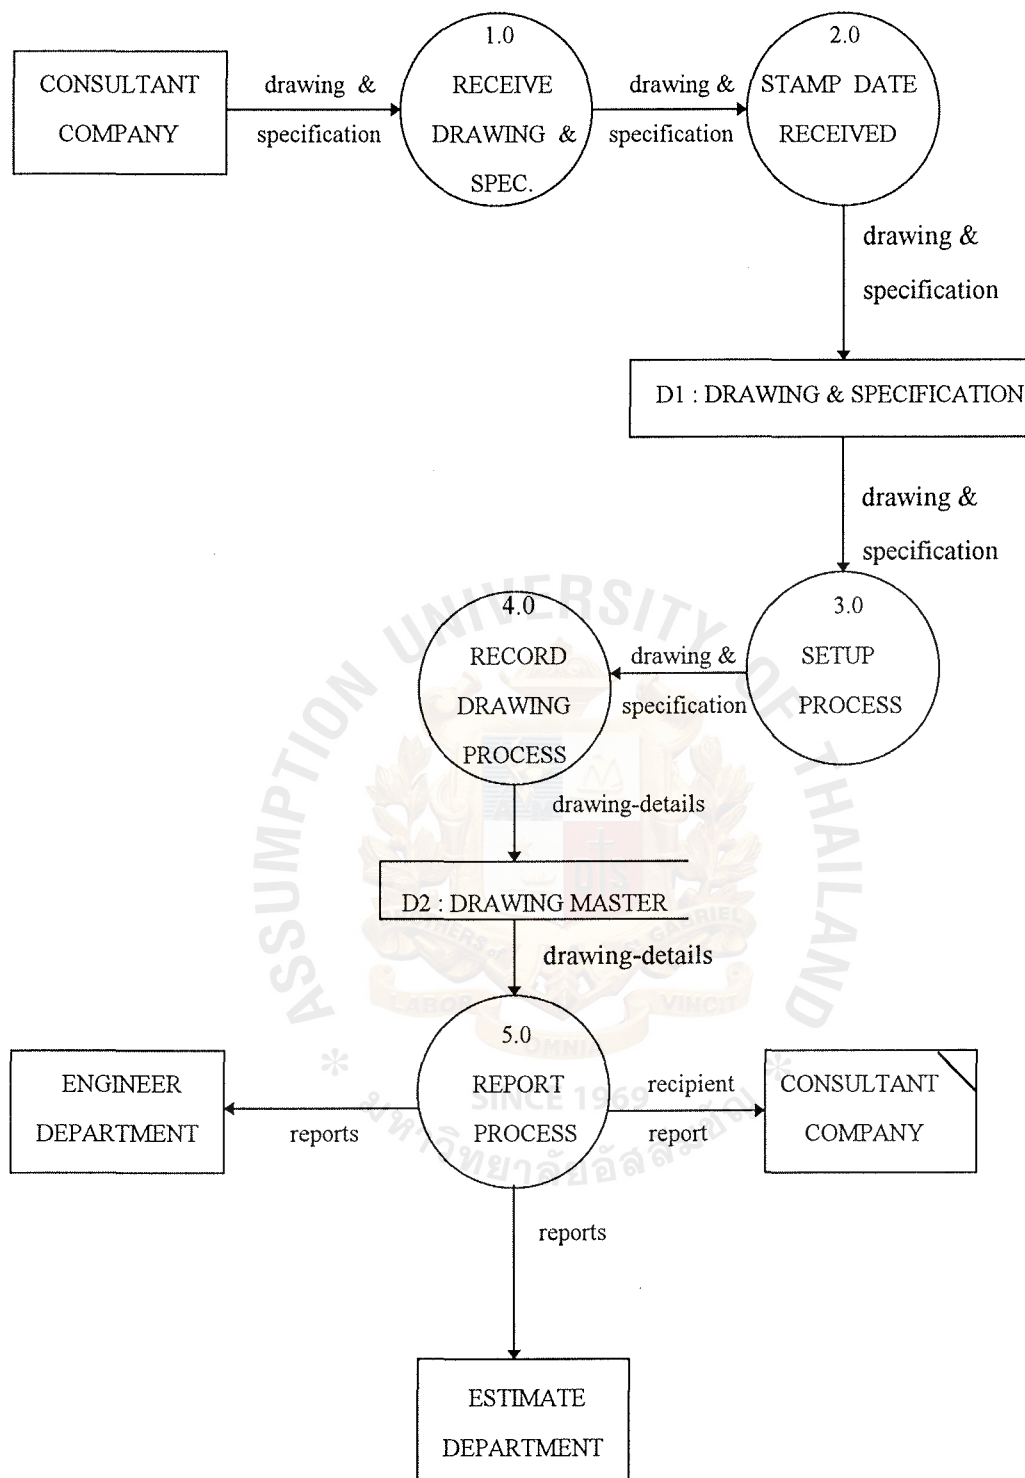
CONSULTANT COMPANY

drawing & specification

1.0
RECEIVE DRAWING & SPEC.

drawing & specification

2.0
STAMP DATE RECEIVED

drawing & specification

D1 : DRAWING & SPECIFICATION

drawing & specification

4.0
RECORD DRAWING PROCESS

drawing & specification

3.0
SETUP PROCESS

drawing-details

D2 : DRAWING MASTER

drawing-details

ENGINEER DEPARTMENT

reports

5.0
REPORT PROCESS

recipient report

CONSULTANT COMPANY

reports

ESTIMATE DEPARTMENT

UNIVERSITY OF THAILAND
ASSUMPTION
BROTHERS OF ST. GABRIEL
LABOR VINCIT
OMNIA
SINCE 1969
มหาวิทยาลัยอัสสัมชัญ